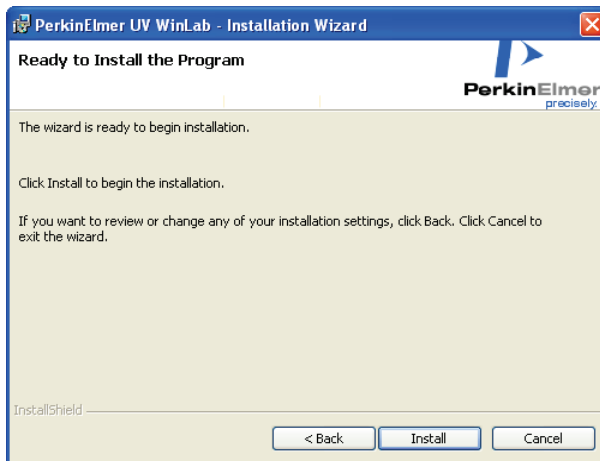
PerkinElmer UV WinLab - Installation Wizard

Ready to Install the Program

PerkinElmer
precisely

The wizard is ready to begin installation.

Click Install to begin the installation.

If you want to review or change any of your installation settings, click Back. Click Cancel to exit the wizard.

InstallShield

< Back

Install

Cancel